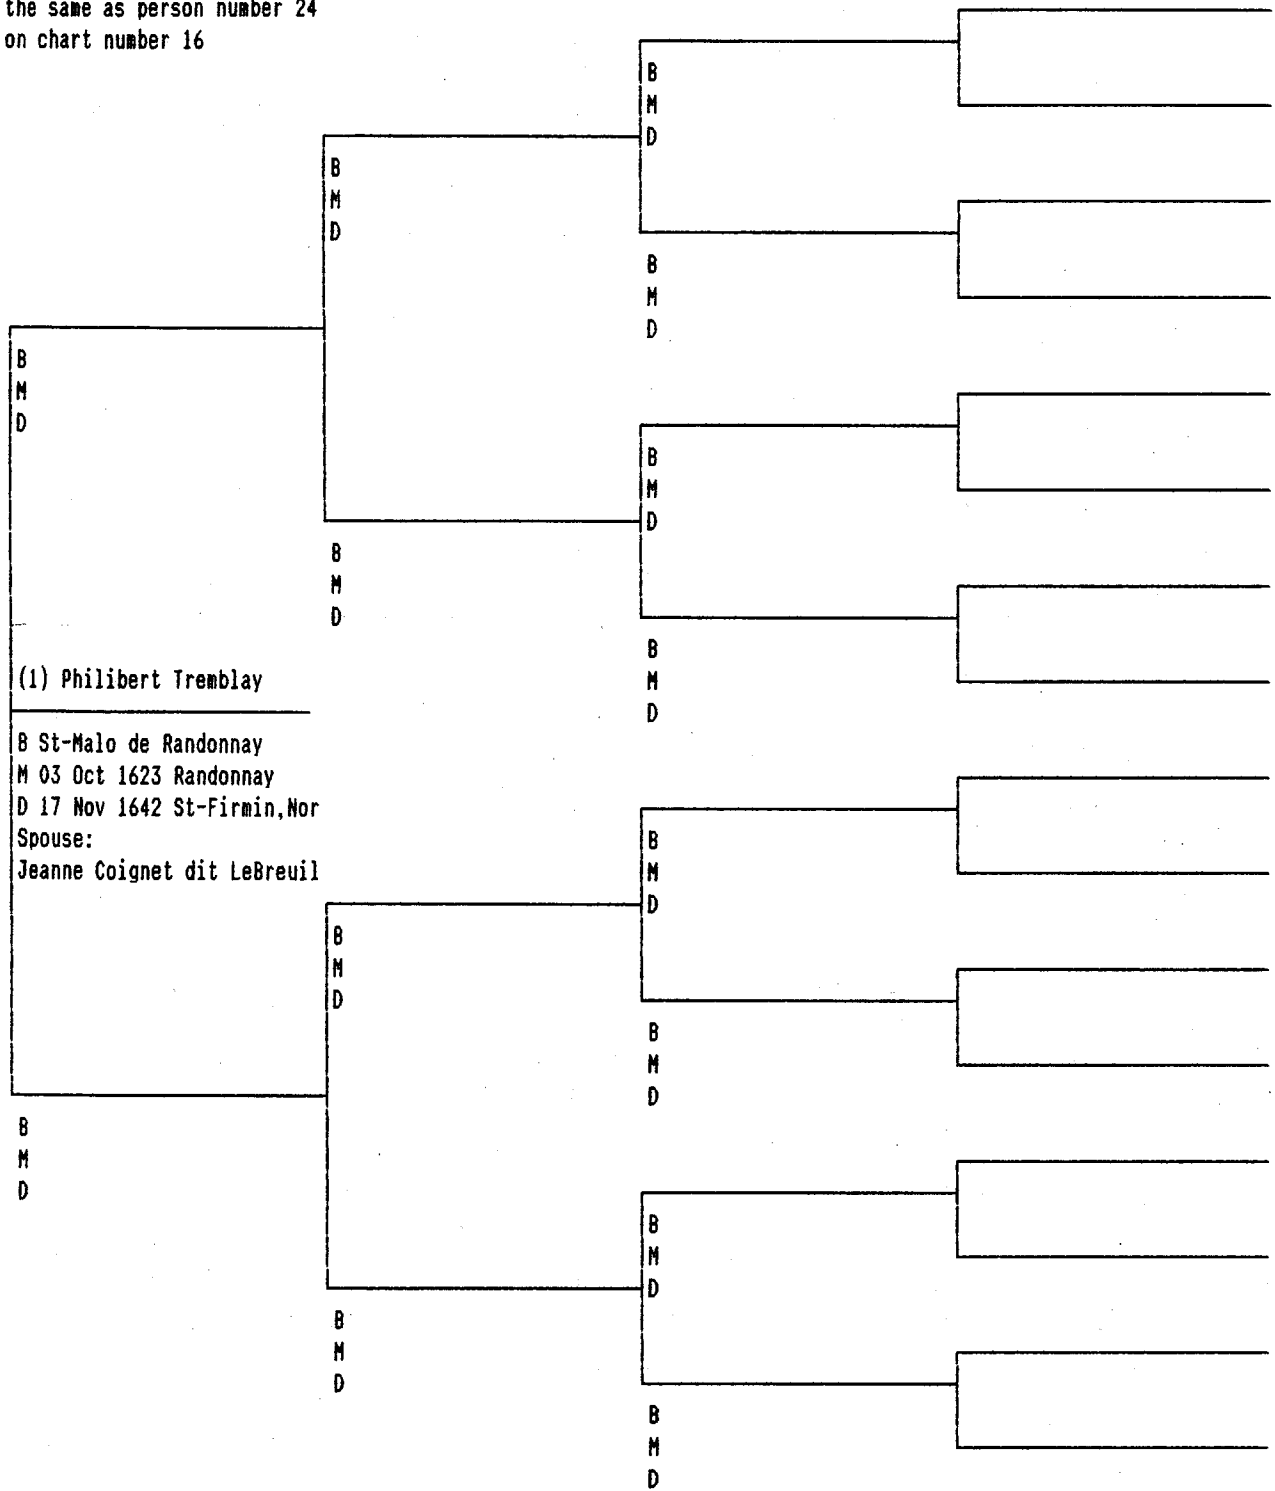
the same as person number 24
on chart number 16

B
M
D

B
M
D

B
M
D

B
M
D

B
M
D

B
M
D

B
M
D

(1) Philibert Tremblay

B St-Malo de Randonnay
M 03 Oct 1623 Randonnay
D 17 Nov 1642 St-Firmin,Nor
Spouse:
Jeanne Coignet dit LeBreuil

B
M
D

B
M
D

B
M
D

B
M
D

B
M
D

B
M
D

B
M
D

B
M
D